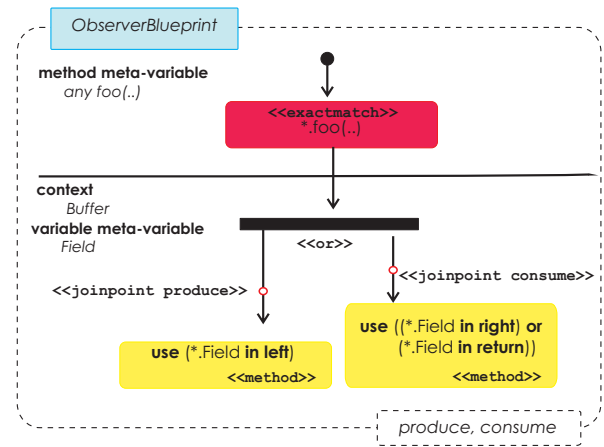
ObserverBlueprint

method meta-variable
any foo(..)

<<exactmatch>>
*.foo(..)

context
Buffer
variable meta-variable
Field

<<or>>

<<joinpoint produce>>

<<joinpoint consume>>

use (*.Field in left)
<<method>>

use ((*.Field in right) or (*.Field in return))
<<method>>

produce, consume